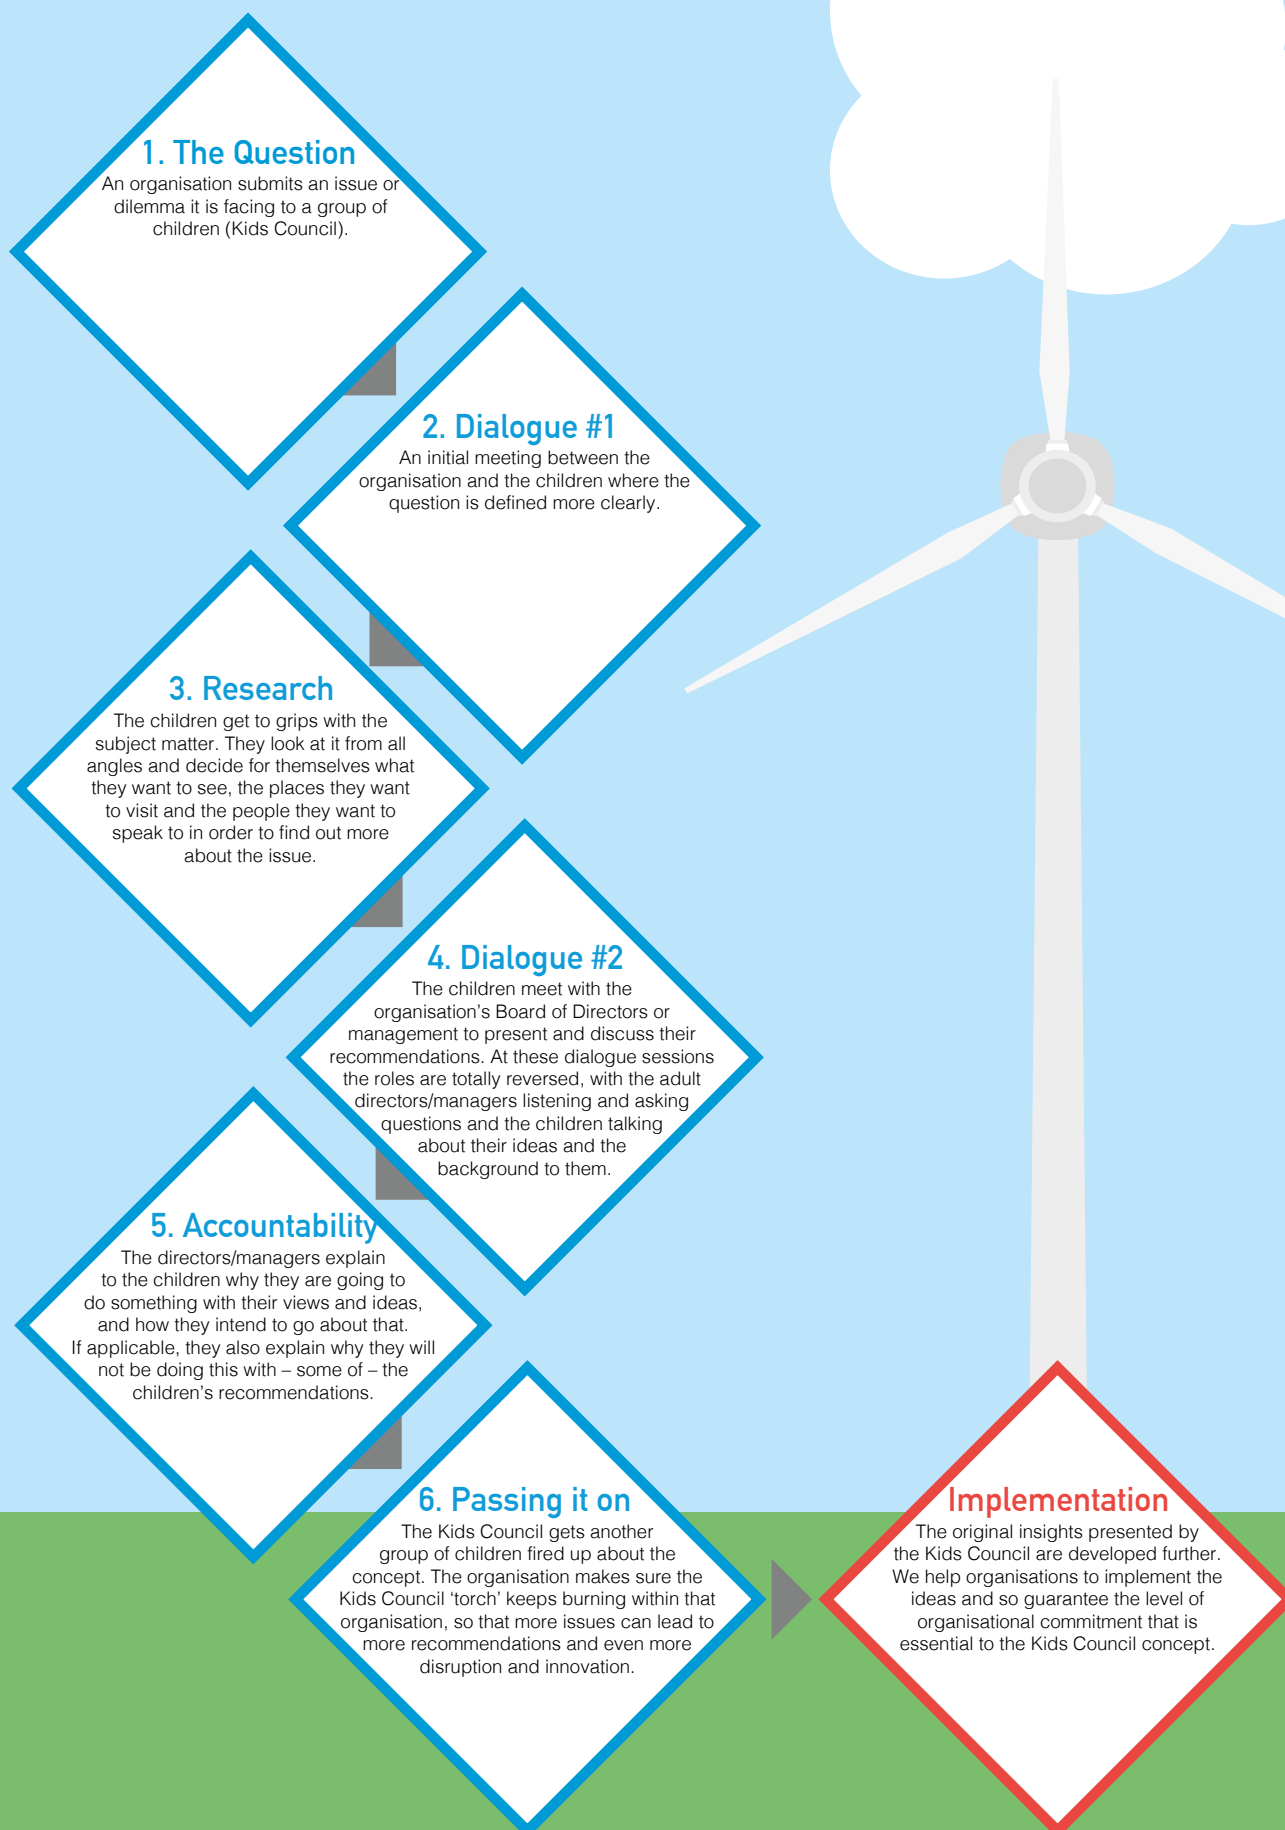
1. The Question
An organisation submits an issue or dilemma it is facing to a group of children (Kids Council).

2. Dialogue #1
An initial meeting between the organisation and the children where the question is defined more clearly.

3. Research
The children get to grips with the subject matter. They look at it from all angles and decide for themselves what they want to see, the places they want to visit and the people they want to speak to in order to find out more about the issue.

4. Dialogue #2
The children meet with the organisation's Board of Directors or management to present and discuss their recommendations. At these dialogue sessions the roles are totally reversed, with the adult directors/managers listening and asking questions and the children talking about their ideas and the background to them.

5. Accountability
The directors/managers explain to the children why they are going to do something with their views and ideas, and how they intend to go about that. If applicable, they also explain why they will not be doing this with – some of – the children's recommendations.

6. Passing it on
The Kids Council gets another group of children fired up about the concept. The organisation makes sure the Kids Council 'torch' keeps burning within that organisation, so that more issues can lead to more recommendations and even more disruption and innovation.

Implementation
The original insights presented by the Kids Council are developed further. We help organisations to implement the ideas and so guarantee the level of organisational commitment that is essential to the Kids Council concept.